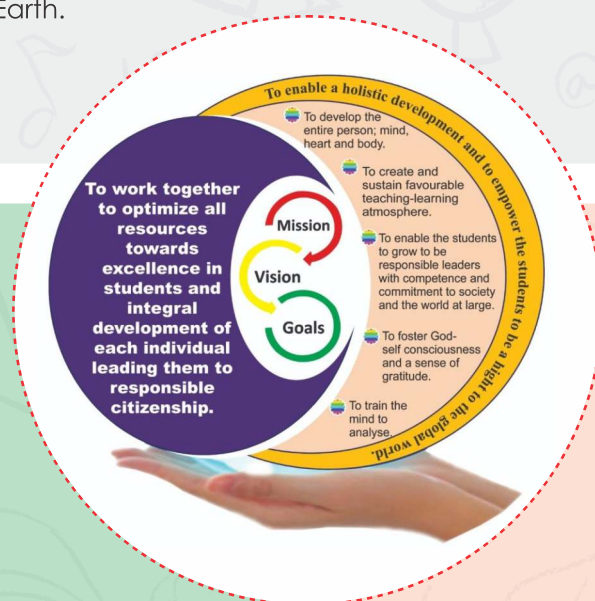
Earth.

To enable a holistic development and to empower the students to be a light to the global world.

To work together to optimize all resources towards excellence in students and integral development of each individual leading them to responsible citizenship.

Mission

Vision

Goals

To develop the entire person; mind, heart and body.

To create and sustain favourable teaching-learning atmosphere.

To enable the students to grow to be responsible leaders with competence and commitment to society and the world at large.

To foster God-self consciousness and a sense of gratitude.

To train the mind to analyse.